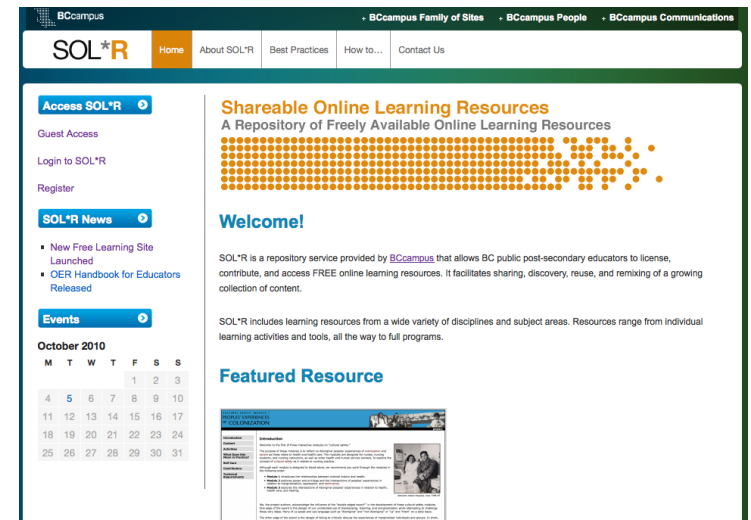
BCcampus

+ BCcampus Family of Sites + BCcampus People + BCcampus Communications

SOL*R

Home | About SOL*R | Best Practices | How to... | Contact Us

Access SOL*R

Guest Access

Login to SOL*R

Register

SOL*R News

- New Free Learning Site Launched
- OER Handbook for Educators Released

Events

October 2010

| M | T | W | T | F | S | S |
|---|---|---|---|---|---|---|
| | | | | 1 | 2 | 3 |
| 4 | 5 | 6 | 7 | 8 | 9 | 10 |
| 11 | 12 | 13 | 14 | 15 | 16 | 17 |
| 18 | 19 | 20 | 21 | 22 | 23 | 24 |
| 25 | 26 | 27 | 28 | 29 | 30 | 31 |

Shareable Online Learning Resources

A Repository of Freely Available Online Learning Resources

Welcome!

SOL*R is a repository service provided by BCcampus that allows BC public post-secondary educators to license, contribute, and access FREE online learning resources. It facilitates sharing, discovery, reuse, and remixing of a growing collection of content.

SOL*R includes learning resources from a wide variety of disciplines and subject areas. Resources range from individual learning activities and tools, all the way to full programs.

Featured Resource

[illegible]
PEOPLES' EXPERIENCES OF COLONIZATION

Introduction

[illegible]